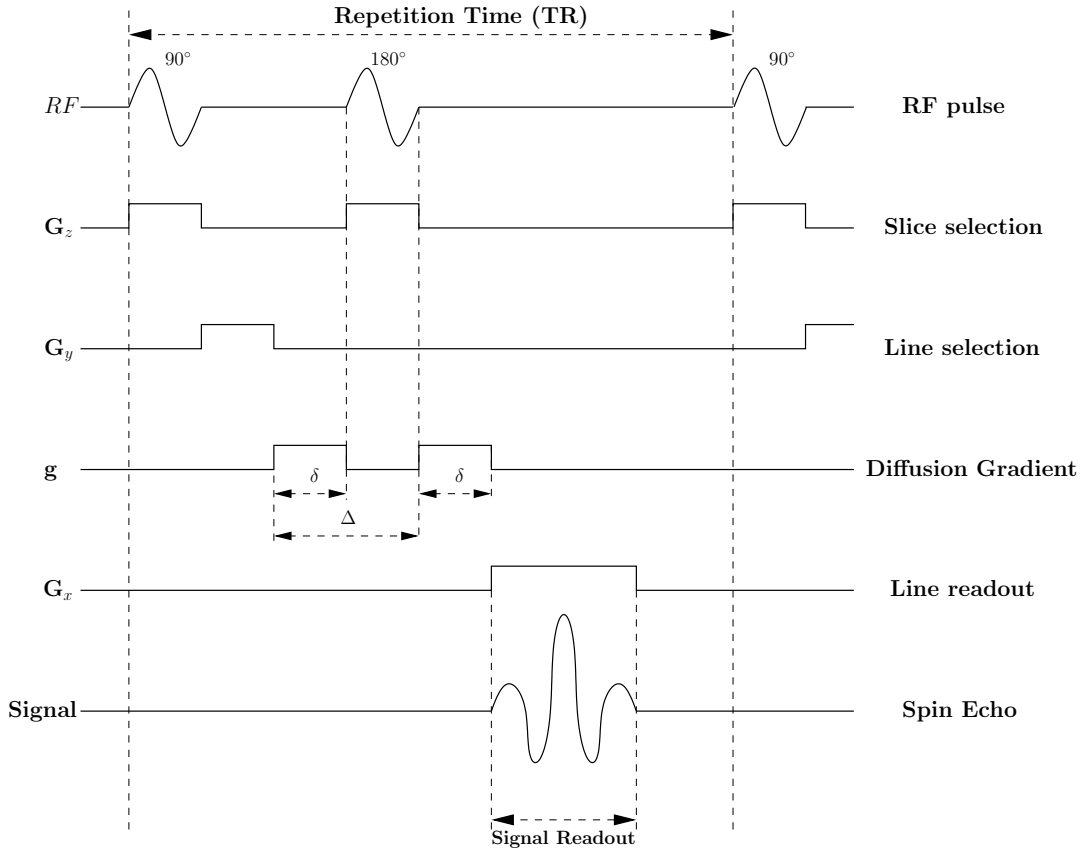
Repetition Time (TR)

90°

180°

90°

$RF$

RF pulse

$\mathbf{G}_z$

Slice selection

$\mathbf{G}_y$

Line selection

$\mathbf{g}$

$\delta$

$\delta$

$\Delta$

Diffusion Gradient

$\mathbf{G}_x$

Line readout

Signal

Spin Echo

Signal Readout